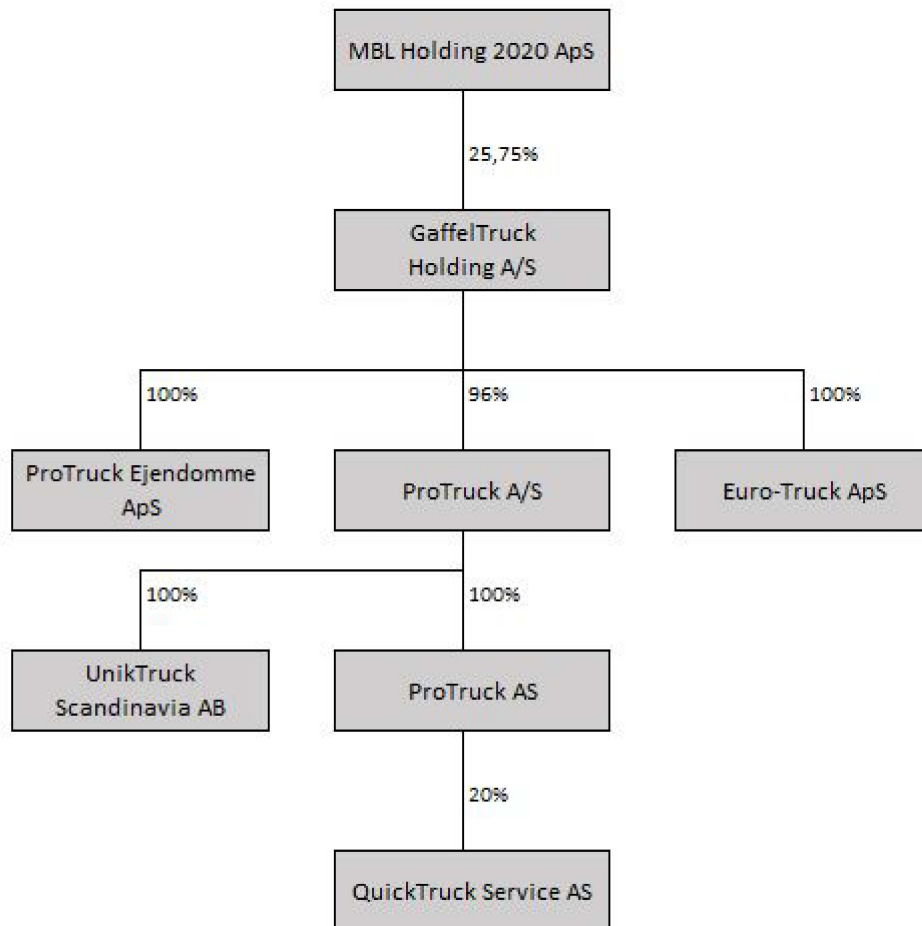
MBL Holding 2020 ApS

25,75%

GaffelTruck Holding A/S

100%

96%

100%

ProTruck Ejendomme ApS

ProTruck A/S

Euro-Truck ApS

100%

100%

UnikTruck Scandinavia AB

ProTruck AS

20%

QuickTruck Service AS